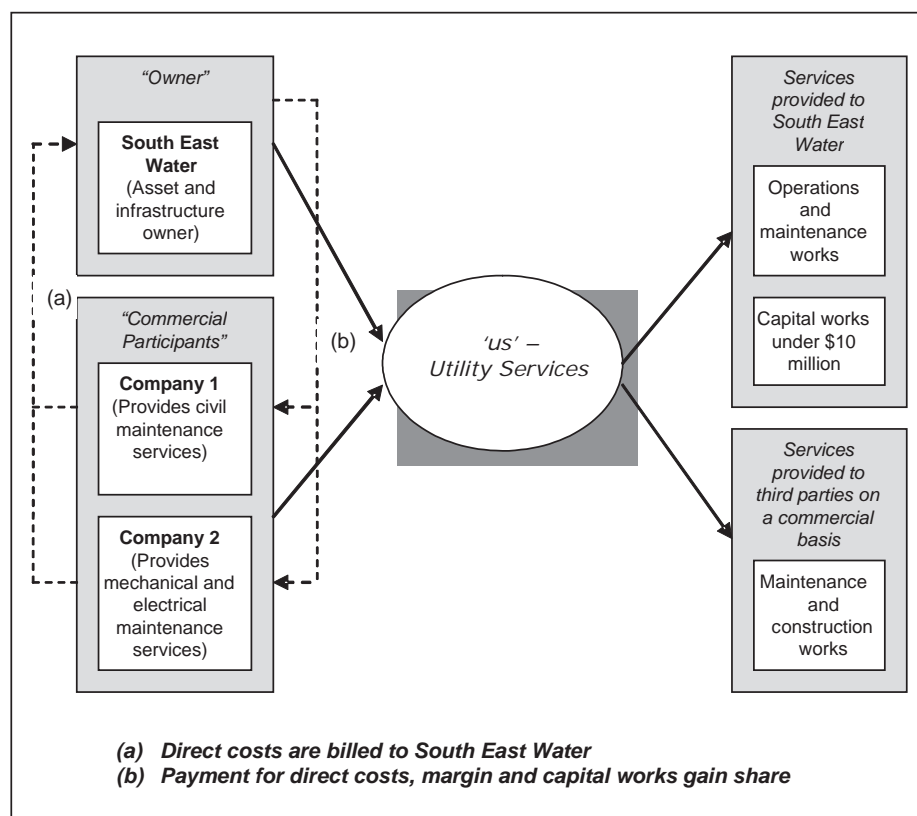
"Owner"

South East Water (Asset and infrastructure owner)

(a)

"Commercial Participants"

Company 1 (Provides civil maintenance services)

Company 2 (Provides mechanical and electrical maintenance services)

(b)

'us' – Utility Services

Services provided to South East Water

Operations and maintenance works

Capital works under \$10 million

Services provided to third parties on a commercial basis

Maintenance and construction works

(a) Direct costs are billed to South East Water
(b) Payment for direct costs, margin and capital works gain share